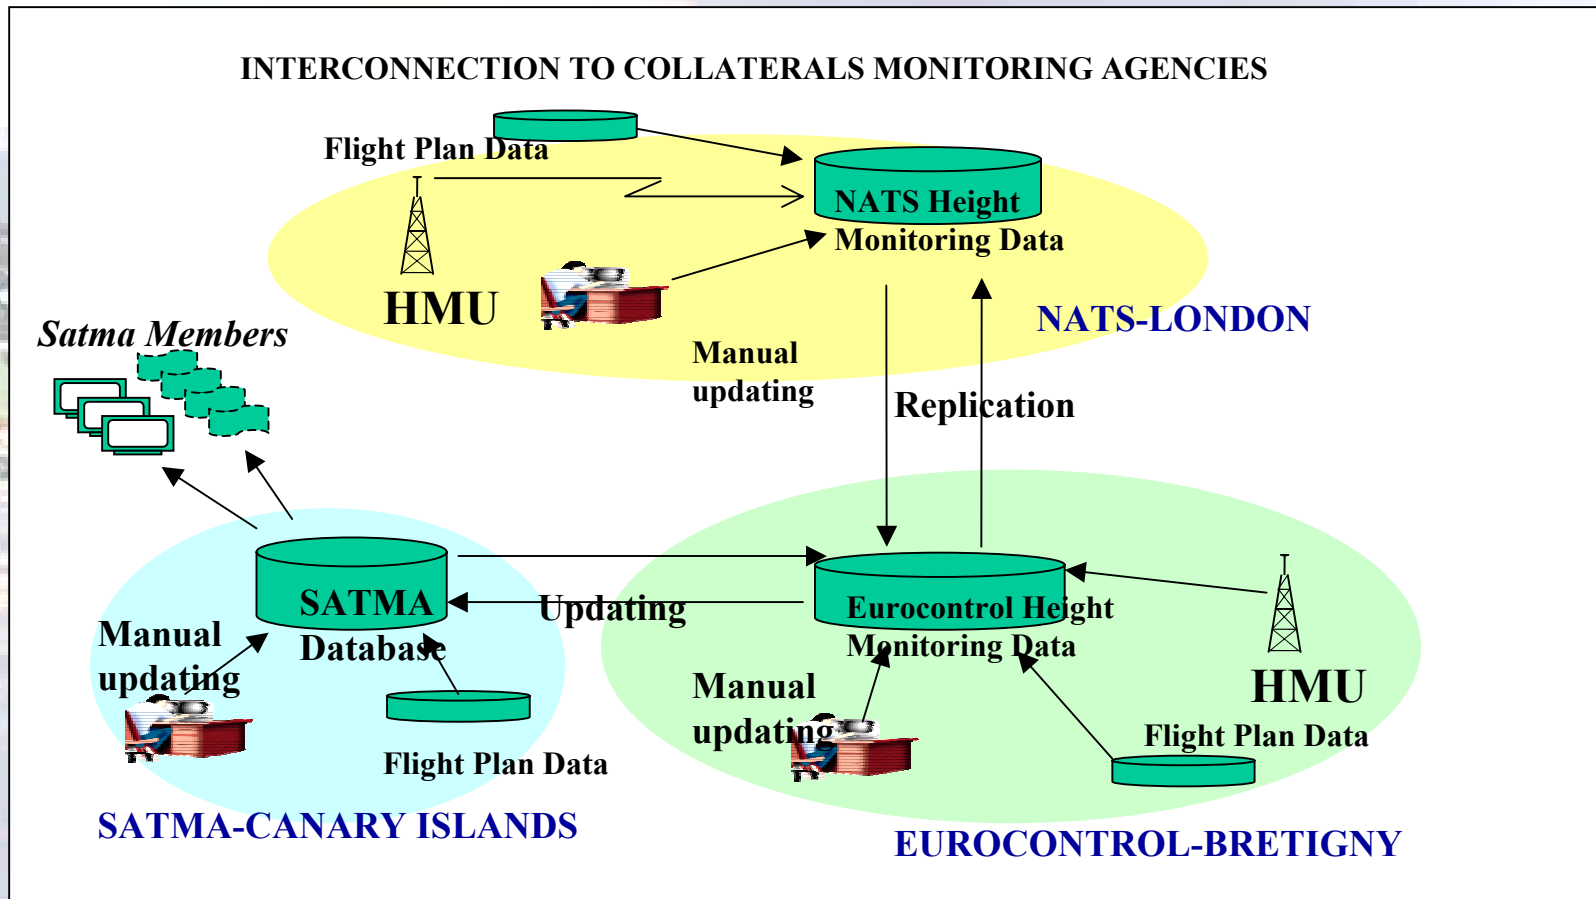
INTERCONNECTION TO COLLATERALS MONITORING AGENCIES

Flight Plan Data

NATS Height Monitoring Data

HMU

NATS-LONDON

Satma Members

Manual updating

Replication

SATMA Database

Updating

Eurocontrol Height Monitoring Data

Manual updating

Manual updating

HMU

Flight Plan Data

Flight Plan Data

SATMA-CANARY ISLANDS

EUROCONTROL-BRETIGNY